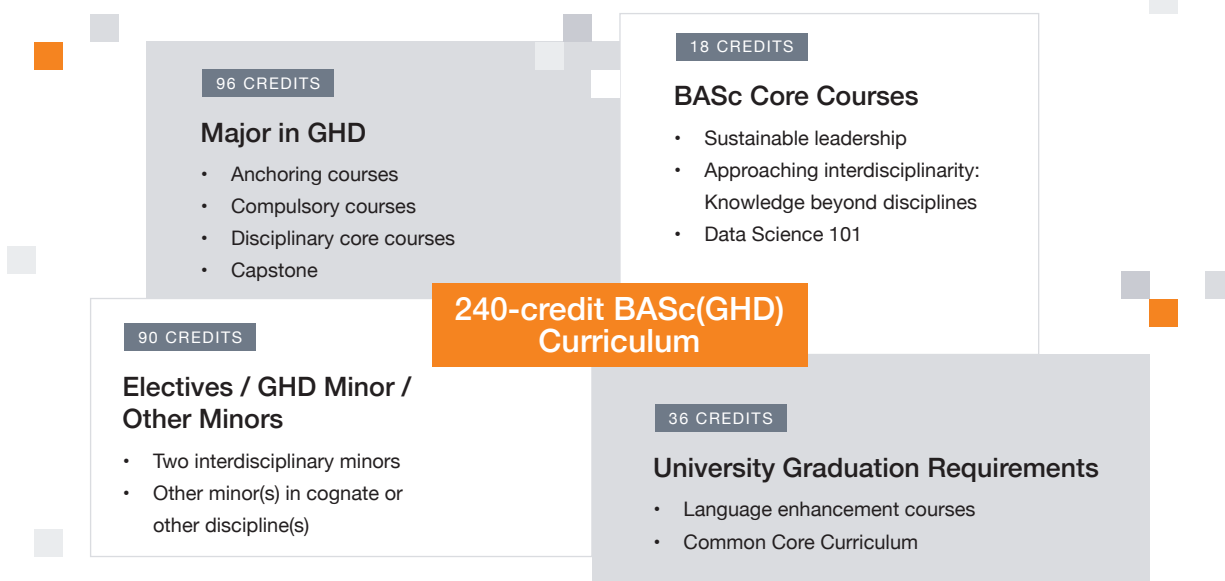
96 CREDITS

Major in GHD

• Anchoring courses
• Compulsory courses
• Disciplinary core courses
• Capstone

18 CREDITS

BASc Core Courses

• Sustainable leadership
• Approaching interdisciplinarity: Knowledge beyond disciplines
• Data Science 101

240-credit BASc(GHD) Curriculum

90 CREDITS

Electives / GHD Minor / Other Minors

• Two interdisciplinary minors
• Other minor(s) in cognate or other discipline(s)

36 CREDITS

University Graduation Requirements

• Language enhancement courses
• Common Core Curriculum